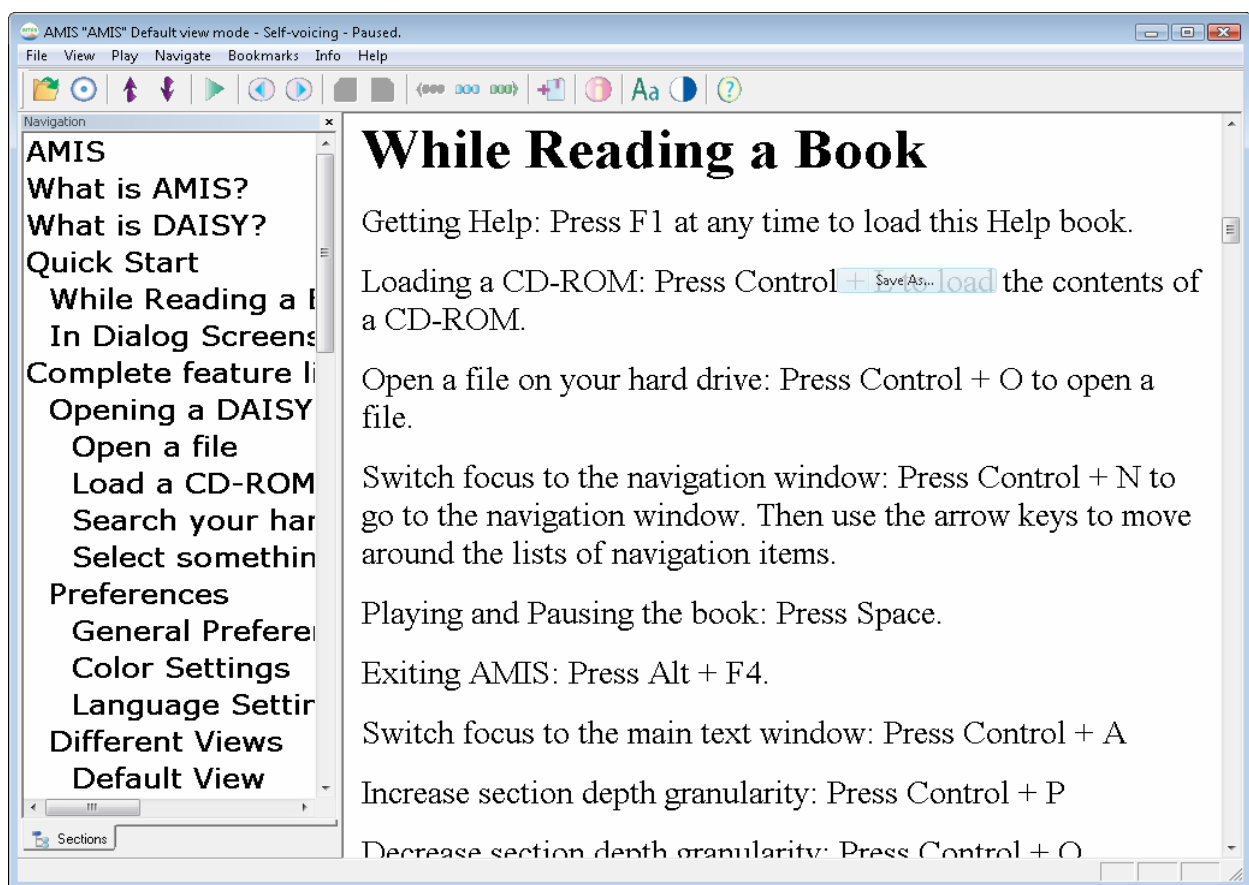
AMIS "AMIS" Default view mode - Self-voicing - Paused.

File View Play Navigate Bookmarks Info Help

Navigation

AMIS
What is AMIS?
What is DAISY?
Quick Start
While Reading a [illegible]
In Dialog Screens
Complete feature li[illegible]
Opening a DAISY
Open a file
Load a CD-ROM
Search your har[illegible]
Select somethin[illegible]
Preferences
General Prefere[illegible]
Color Settings
Language Settir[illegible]
Different Views
Default View

Sections

While Reading a Book

Getting Help: Press F1 at any time to load this Help book.

Loading a CD-ROM: Press Control + D to load the contents of a CD-ROM.

Save As...

Open a file on your hard drive: Press Control + O to open a file.

Switch focus to the navigation window: Press Control + N to go to the navigation window. Then use the arrow keys to move around the lists of navigation items.

Playing and Pausing the book: Press Space.

Exiting AMIS: Press Alt + F4.

Switch focus to the main text window: Press Control + A

Increase section depth granularity: Press Control + P

Decrease section depth granularity: Press Control + O